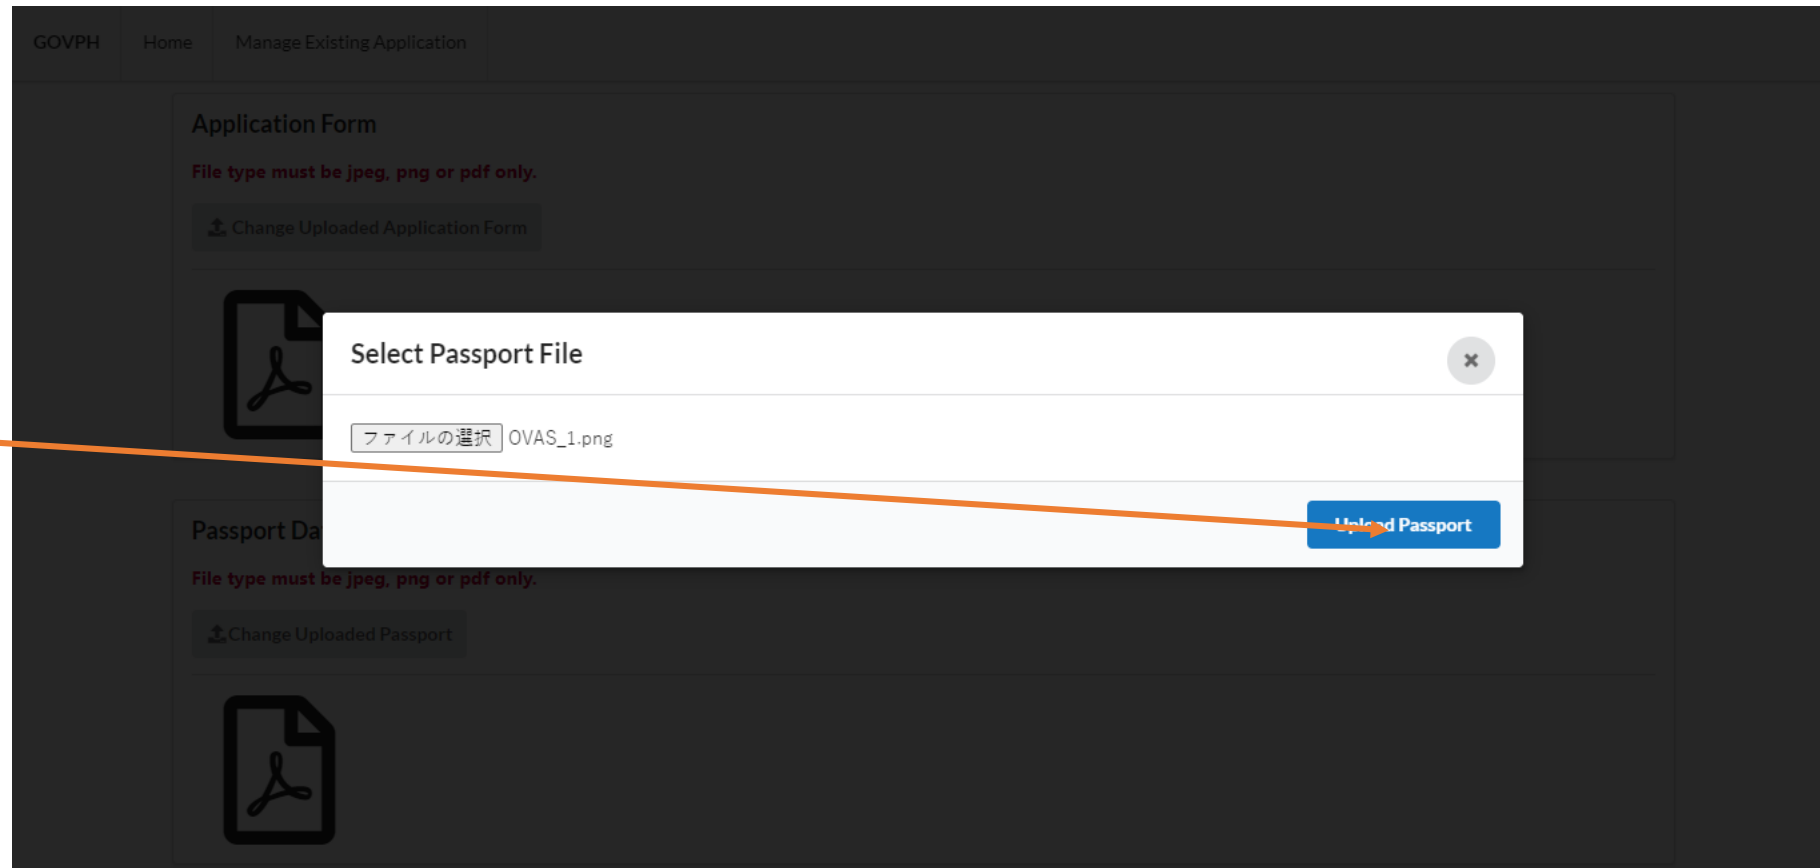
GOVPH Home Manage Existing Application

Application Form

File type must be jpeg, png or pdf only.

Change Uploaded Application Form

Select Passport File

×

ファイルの選択 OVAS_1.png

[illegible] Passport

Passport Da

File type must be jpeg, png or pdf only.

Change Uploaded Passport